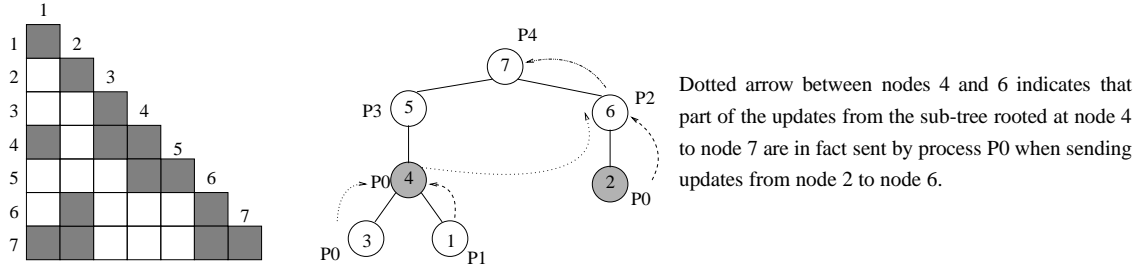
1
1 2
2 3
3 4
4 5
5 6
6 7
7

P4
7
P3 5
6 P2
P0 4
2
P0
3
1
P0
P1

Dotted arrow between nodes 4 and 6 indicates that part of the updates from the sub-tree rooted at node 4 to node 7 are in fact sent by process P0 when sending updates from node 2 to node 6.